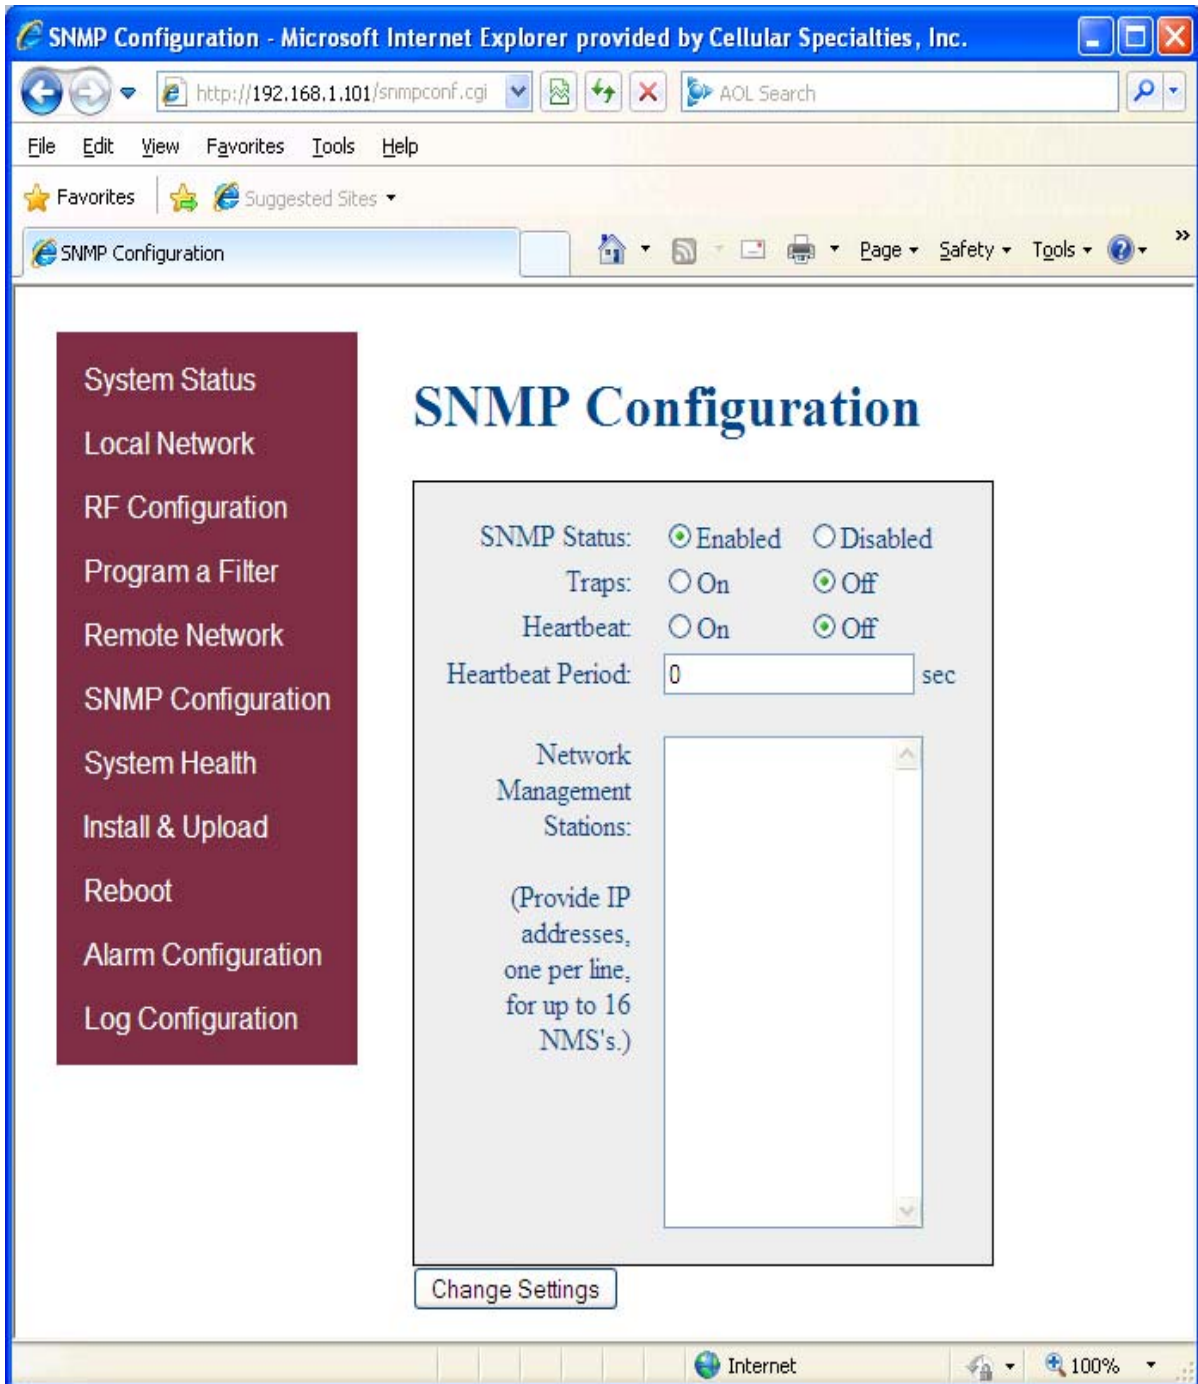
SNMP Configuration - Microsoft Internet Explorer provided by Cellular Specialties, Inc.

http://192.168.1.101/snmpconf.cgi

AOL Search

File Edit View Favorites Tools Help

Favorites Suggested Sites

SNMP Configuration

Page Safety Tools

System Status
Local Network
RF Configuration
Program a Filter
Remote Network
SNMP Configuration
System Health
Install & Upload
Reboot
Alarm Configuration
Log Configuration

SNMP Configuration

SNMP Status: Enabled Disabled
Traps: On Off
Heartbeat: On Off
Heartbeat Period: 0 sec

Network Management Stations:

(Provide IP addresses, one per line, for up to 16 NMS's.)

Change Settings

Internet 100%